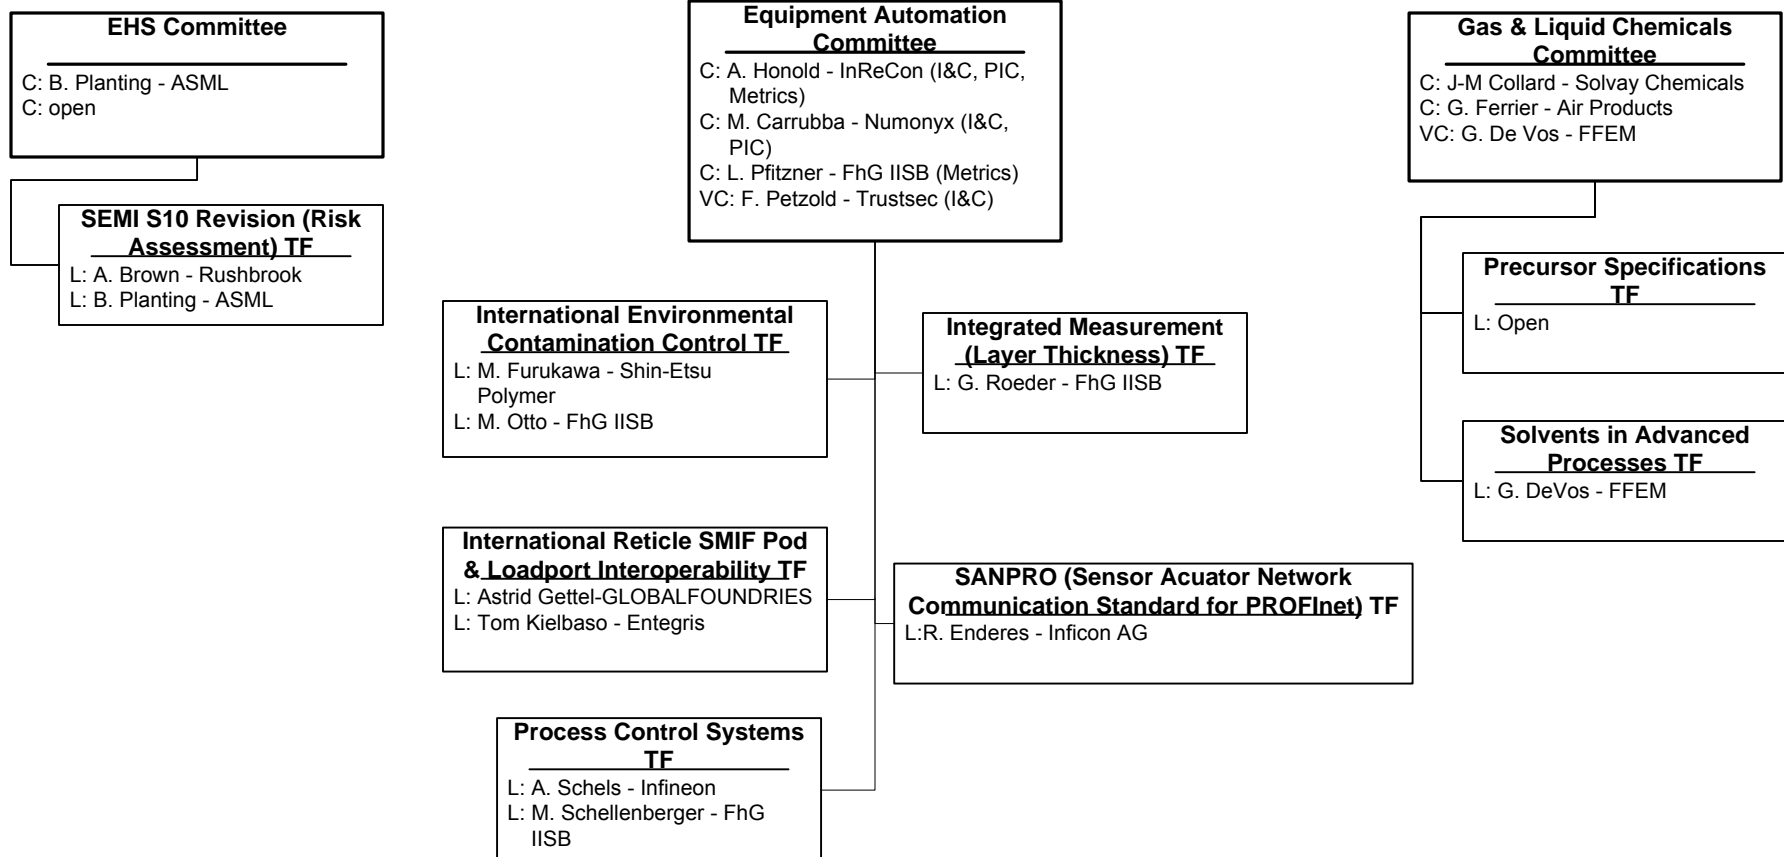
EHS Committee

C: B. Planting - ASML
C: open

SEMI S10 Revision (Risk Assessment) TF

L: A. Brown - Rushbrook
L: B. Planting - ASML

Equipment Automation Committee

C: A. Honold - InReCon (I&C, PIC, Metrics)
C: M. Carrubba - Numonyx (I&C, PIC)
C: L. Pfitzner - FhG IISB (Metrics)
VC: F. Petzold - Trustsec (I&C)

International Environmental Contamination Control TF

L: M. Furukawa - Shin-Etsu Polymer
L: M. Otto - FhG IISB

Integrated Measurement (Layer Thickness) TF

L: G. Roeder - FhG IISB

International Reticle SMIF Pod & Loadport Interoperability TF

L: Astrid Gettel-GLOBALFOUNDRIES
L: Tom Kielbaso - Entegris

SANPRO (Sensor Acuator Network Communication Standard for PROFInet) TF

L:R. Enderes - Inficon AG

Process Control Systems TF

L: A. Schels - Infineon
L: M. Schellenberger - FhG IISB

Gas & Liquid Chemicals Committee

C: J-M Collard - Solvay Chemicals
C: G. Ferrier - Air Products
VC: G. De Vos - FFEM

Precursor Specifications TF

L: Open

Solvents in Advanced Processes TF

L: G. DeVos - FFEM